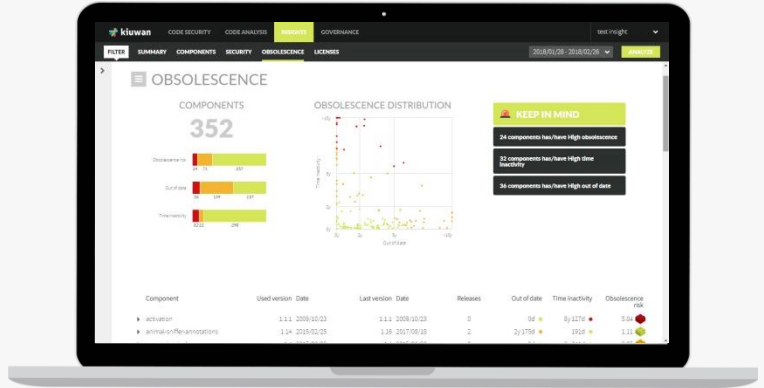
kiuwan CODE SECURITY CODE ANALYSIS INSIGHTS GOVERNANCE test insight

FILTER SUMMARY COMPONENTS SECURITY OBSOLESCENCE LICENSES 2018/01/28 - 2018/02/26 ANALYZE

OBSOLESCENCE

COMPONENTS

352

Obsolescence risk
Out of date
Time inactivity

OBSOLESCENCE DISTRIBUTION

Time inactivity
Out of date

KEEP IN MIND

24 components has/have High obsolescence

32 components has/have High time inactivity

36 components has/have High out of date

| Component | Used version | Date | Last version | Date | Releases | Out of date | Time inactivity | Obsolescence risk |
|---|---|---|---|---|---|---|---|---|
| activation | 1.1.1 | 2009/10/23 | 1.1.1 | 2009/10/23 | 0 | 0d | 8y 127d | 5.0d |
| animal-sniffer-annotations | 1.14 | 2015/02/25 | 1.16 | 2017/09/18 | 2 | 2y 175d | 191d | 1.11 |